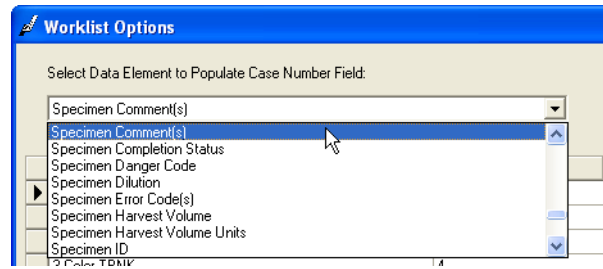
Worklist Options

Select Data Element to Populate Case Number Field:

Specimen Comment(s)

Specimen Comment(s)
Specimen Completion Status
Specimen Danger Code
Specimen Dilution
Specimen Error Code(s)
Specimen Harvest Volume
Specimen Harvest Volume Units
Specimen ID

3 Color TBNK
4